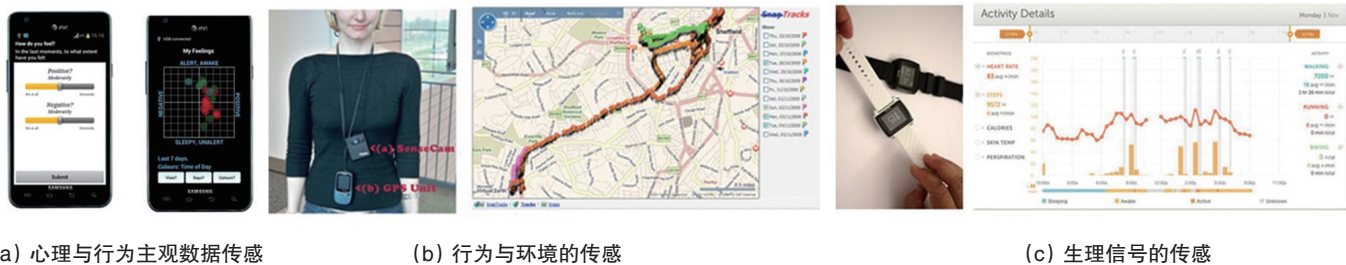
How do you feel?
In the last moments, to what extent have you felt
Positive?
Moderately
Not at all
Extremely
Negative?
Moderately
Not at all
Extremely
Submit
SAMSUNG

My Feelings
ALERT, AWAKE
NEGATIVE
POSITIVE
SLEEPY, UNALERT
Last 7 days.
Colours: Time of Day
SAMSUNG

(a) SenseCam
(b) GPS Unit

SnapTracks
2.5 miles

Activity Details
Monday 3 Nov
HEART RATE
83
STEPS
9572
CALORIES
SKIN TEMP
PERSPIRATION
WALKING
7200
RUNNING
BIKING
Sleeping
Awake
Active
Unknown

a) 心理与行为主观数据传感
(b) 行为与环境的传感
(c) 生理信号的传感